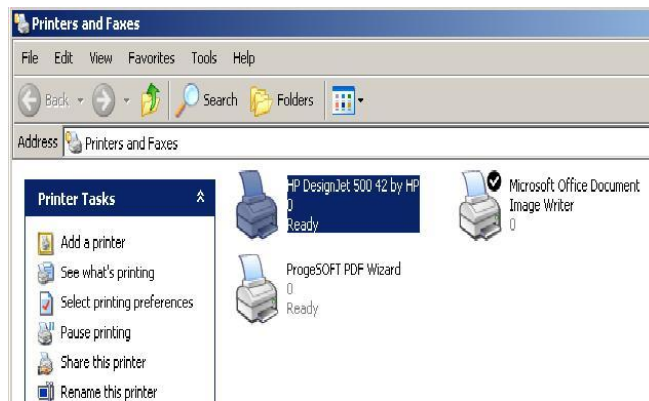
Printers and Faxes

File Edit View Favorites Tools Help

Back Search Folders

Address Printers and Faxes

Printer Tasks

Add a printer

See what's printing

Select printing preferences

Pause printing

Share this printer

Rename this printer

HP DesignJet 500 42 by HP
0
Ready

Microsoft Office Document Image Writer
0

ProgeSOFT PDF Wizard
0
Ready